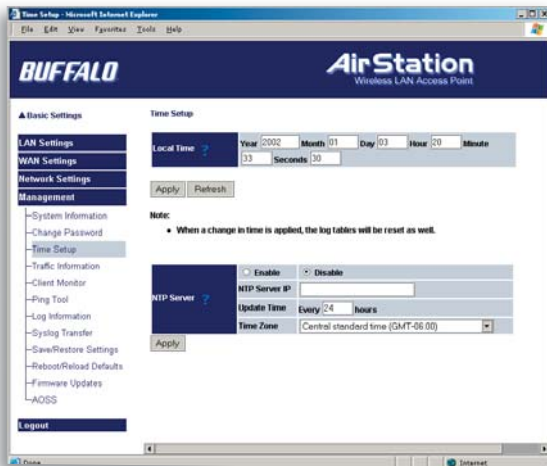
Time Setup - Microsoft Internet Explorer

File Edit View Favorites Tools Help

BUFFALO

AirStation
Wireless LAN Access Point

▲Basic Settings

LAN Settings
WAN Settings
Network Settings
Management

System Information
Change Password
Time Setup
Traffic Information
Client Monitor
Ping Tool
Log Information
Syslog Transfer
Save/Restore Settings
Reboot/Reload Defaults
Firmware Updates
AOSS

Logout

Time Setup

| Local Time ? | Year 2002 Month 01 Day 03 Hour 20 Minute 33 Seconds 30 |
|---|---|

Apply Refresh

Note:

• When a change in time is applied, the log tables will be reset as well.

| NTP Server ? | Enable | Disable |
|---|---|---|
| | NTP Server IP | |
| | Update Time | Every 24 hours |
| | Time Zone | Central standard time (GMT-06:00) |

Apply

Done

Internet